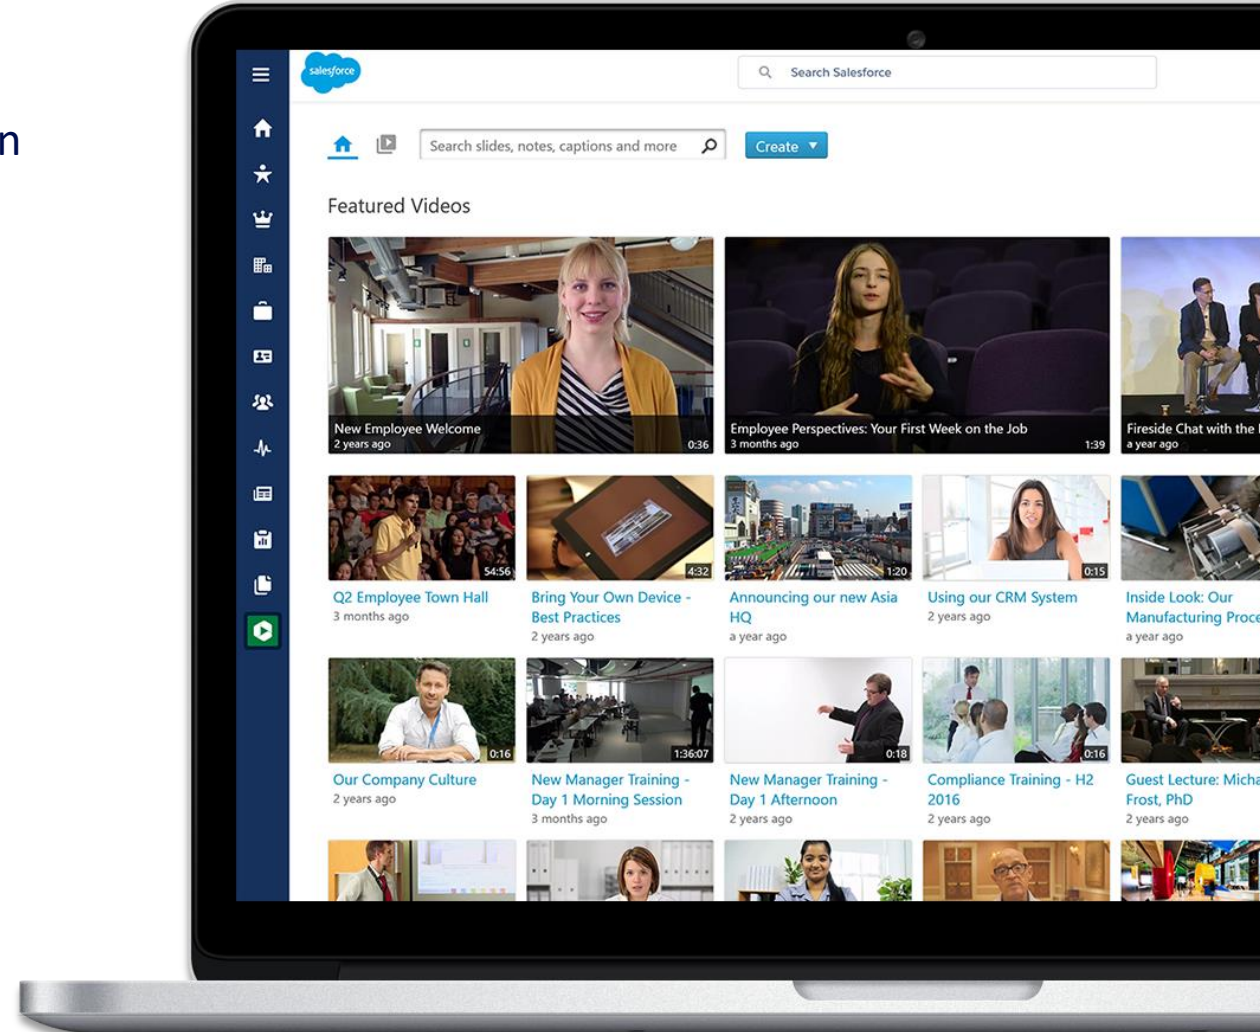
n

salesforce

Search Salesforce

Search slides, notes, captions and more

Create ▼

Featured Videos

New Employee Welcome
2 years ago
0:36

Employee Perspectives: Your First Week on the Job
3 months ago
1:39

Fireside Chat with the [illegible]
a year ago

54:56
Q2 Employee Town Hall
3 months ago

4:32
Bring Your Own Device - Best Practices
2 years ago

1:20
Announcing our new Asia HQ
a year ago

0:15
Using our CRM System
2 years ago

Inside Look: Our Manufacturing Proce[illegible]
a year ago

0:16
Our Company Culture
2 years ago

1:36:07
New Manager Training - Day 1 Morning Session
3 months ago

0:18
New Manager Training - Day 1 Afternoon
2 years ago

0:16
Compliance Training - H2 2016
2 years ago

Guest Lecture: Micha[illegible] Frost, PhD
2 years ago